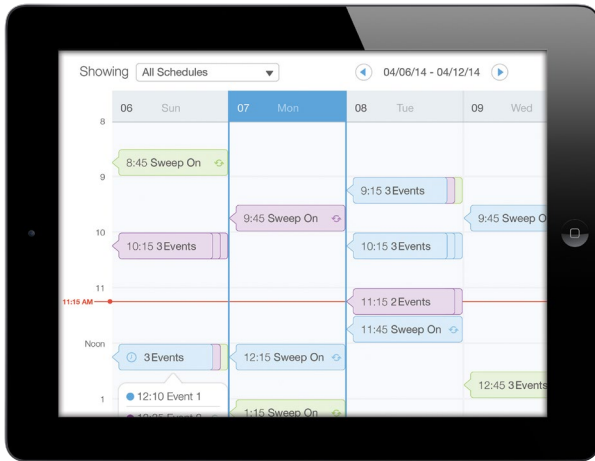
Showing All Schedules

04/06/14 - 04/12/14

06 Sun
07 Mon
08 Tue
09 Wed

8
9
10
11
11:15 AM
Noon
1

8:45 Sweep On
9:15 3 Events
9:45 Sweep On
9:45 Sweep O
10:15 3 Events
10:15 3 Events
11:15 2 Events
11:45 Sweep On
3 Events
12:15 Sweep On
12:45 3 Events
12:10 Event 1
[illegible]
1:15 Sweep On